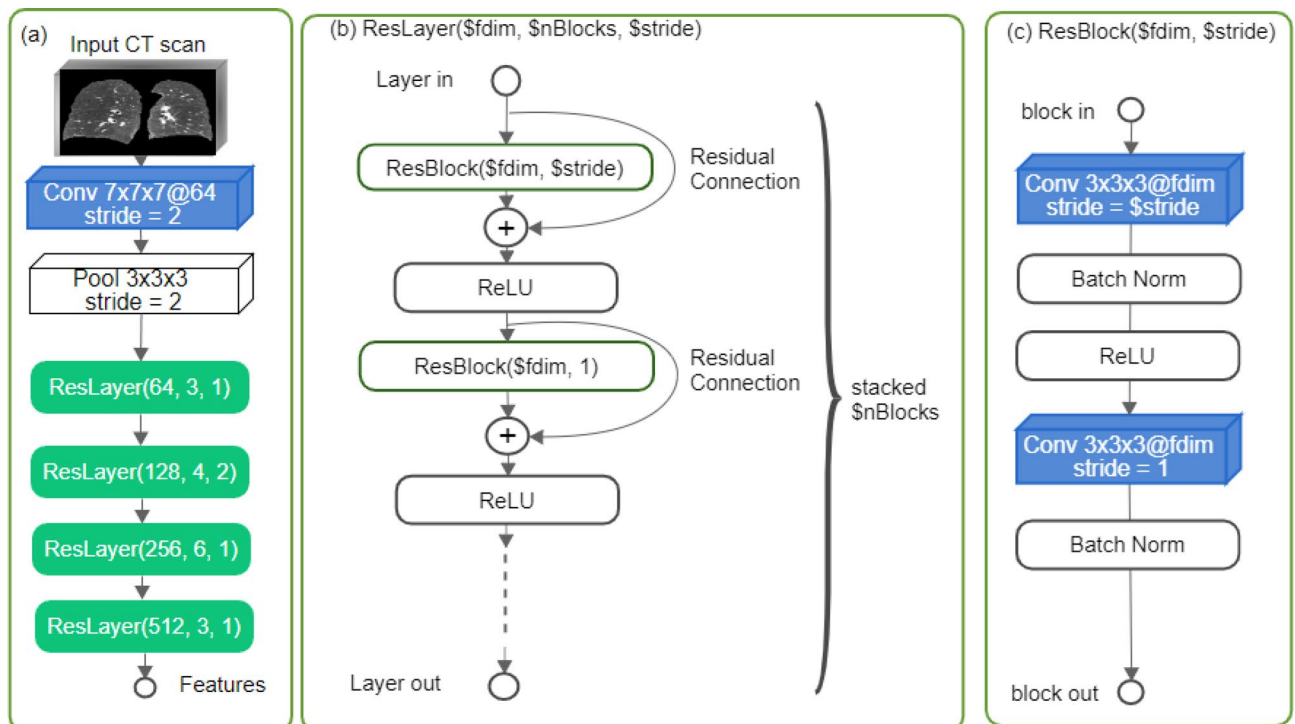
(a) Input CT scan

Conv 7x7x7@64
stride = 2

Pool 3x3x3
stride = 2

ResLayer(64, 3, 1)

ResLayer(128, 4, 2)

ResLayer(256, 6, 1)

ResLayer(512, 3, 1)

Features

(b) ResLayer($fdim, $nBlocks, $stride)

Layer in

ResBlock($fdim, $stride)

Residual Connection

+

ReLU

ResBlock($fdim, 1)

Residual Connection

+

ReLU

stacked $nBlocks

Layer out

(c) ResBlock($fdim, $stride)

block in

Conv 3x3x3@fdim
stride = $stride

Batch Norm

ReLU

Conv 3x3x3@fdim
stride = 1

Batch Norm

block out